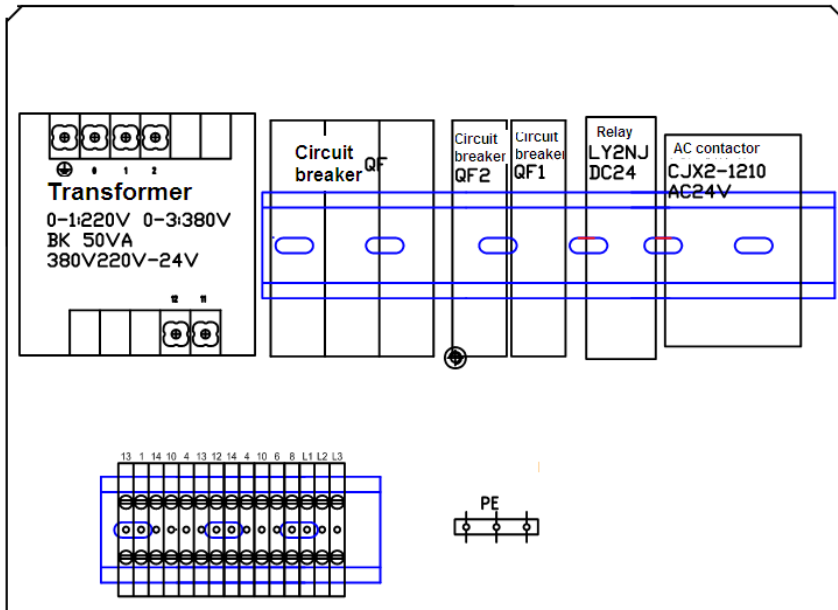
0 1 2

Transformer

0-1:220V 0-3:380V

BK 50VA

380V220V-24V

12 11

Circuit breaker QF

Circuit breaker QF2

Circuit breaker QF1

Relay LY2NJ DC24

AC contactor CJX2-1210 AC24V

13 1 14 10 4 13 12 14 4 10 6 8 L1 L2 L3

PE